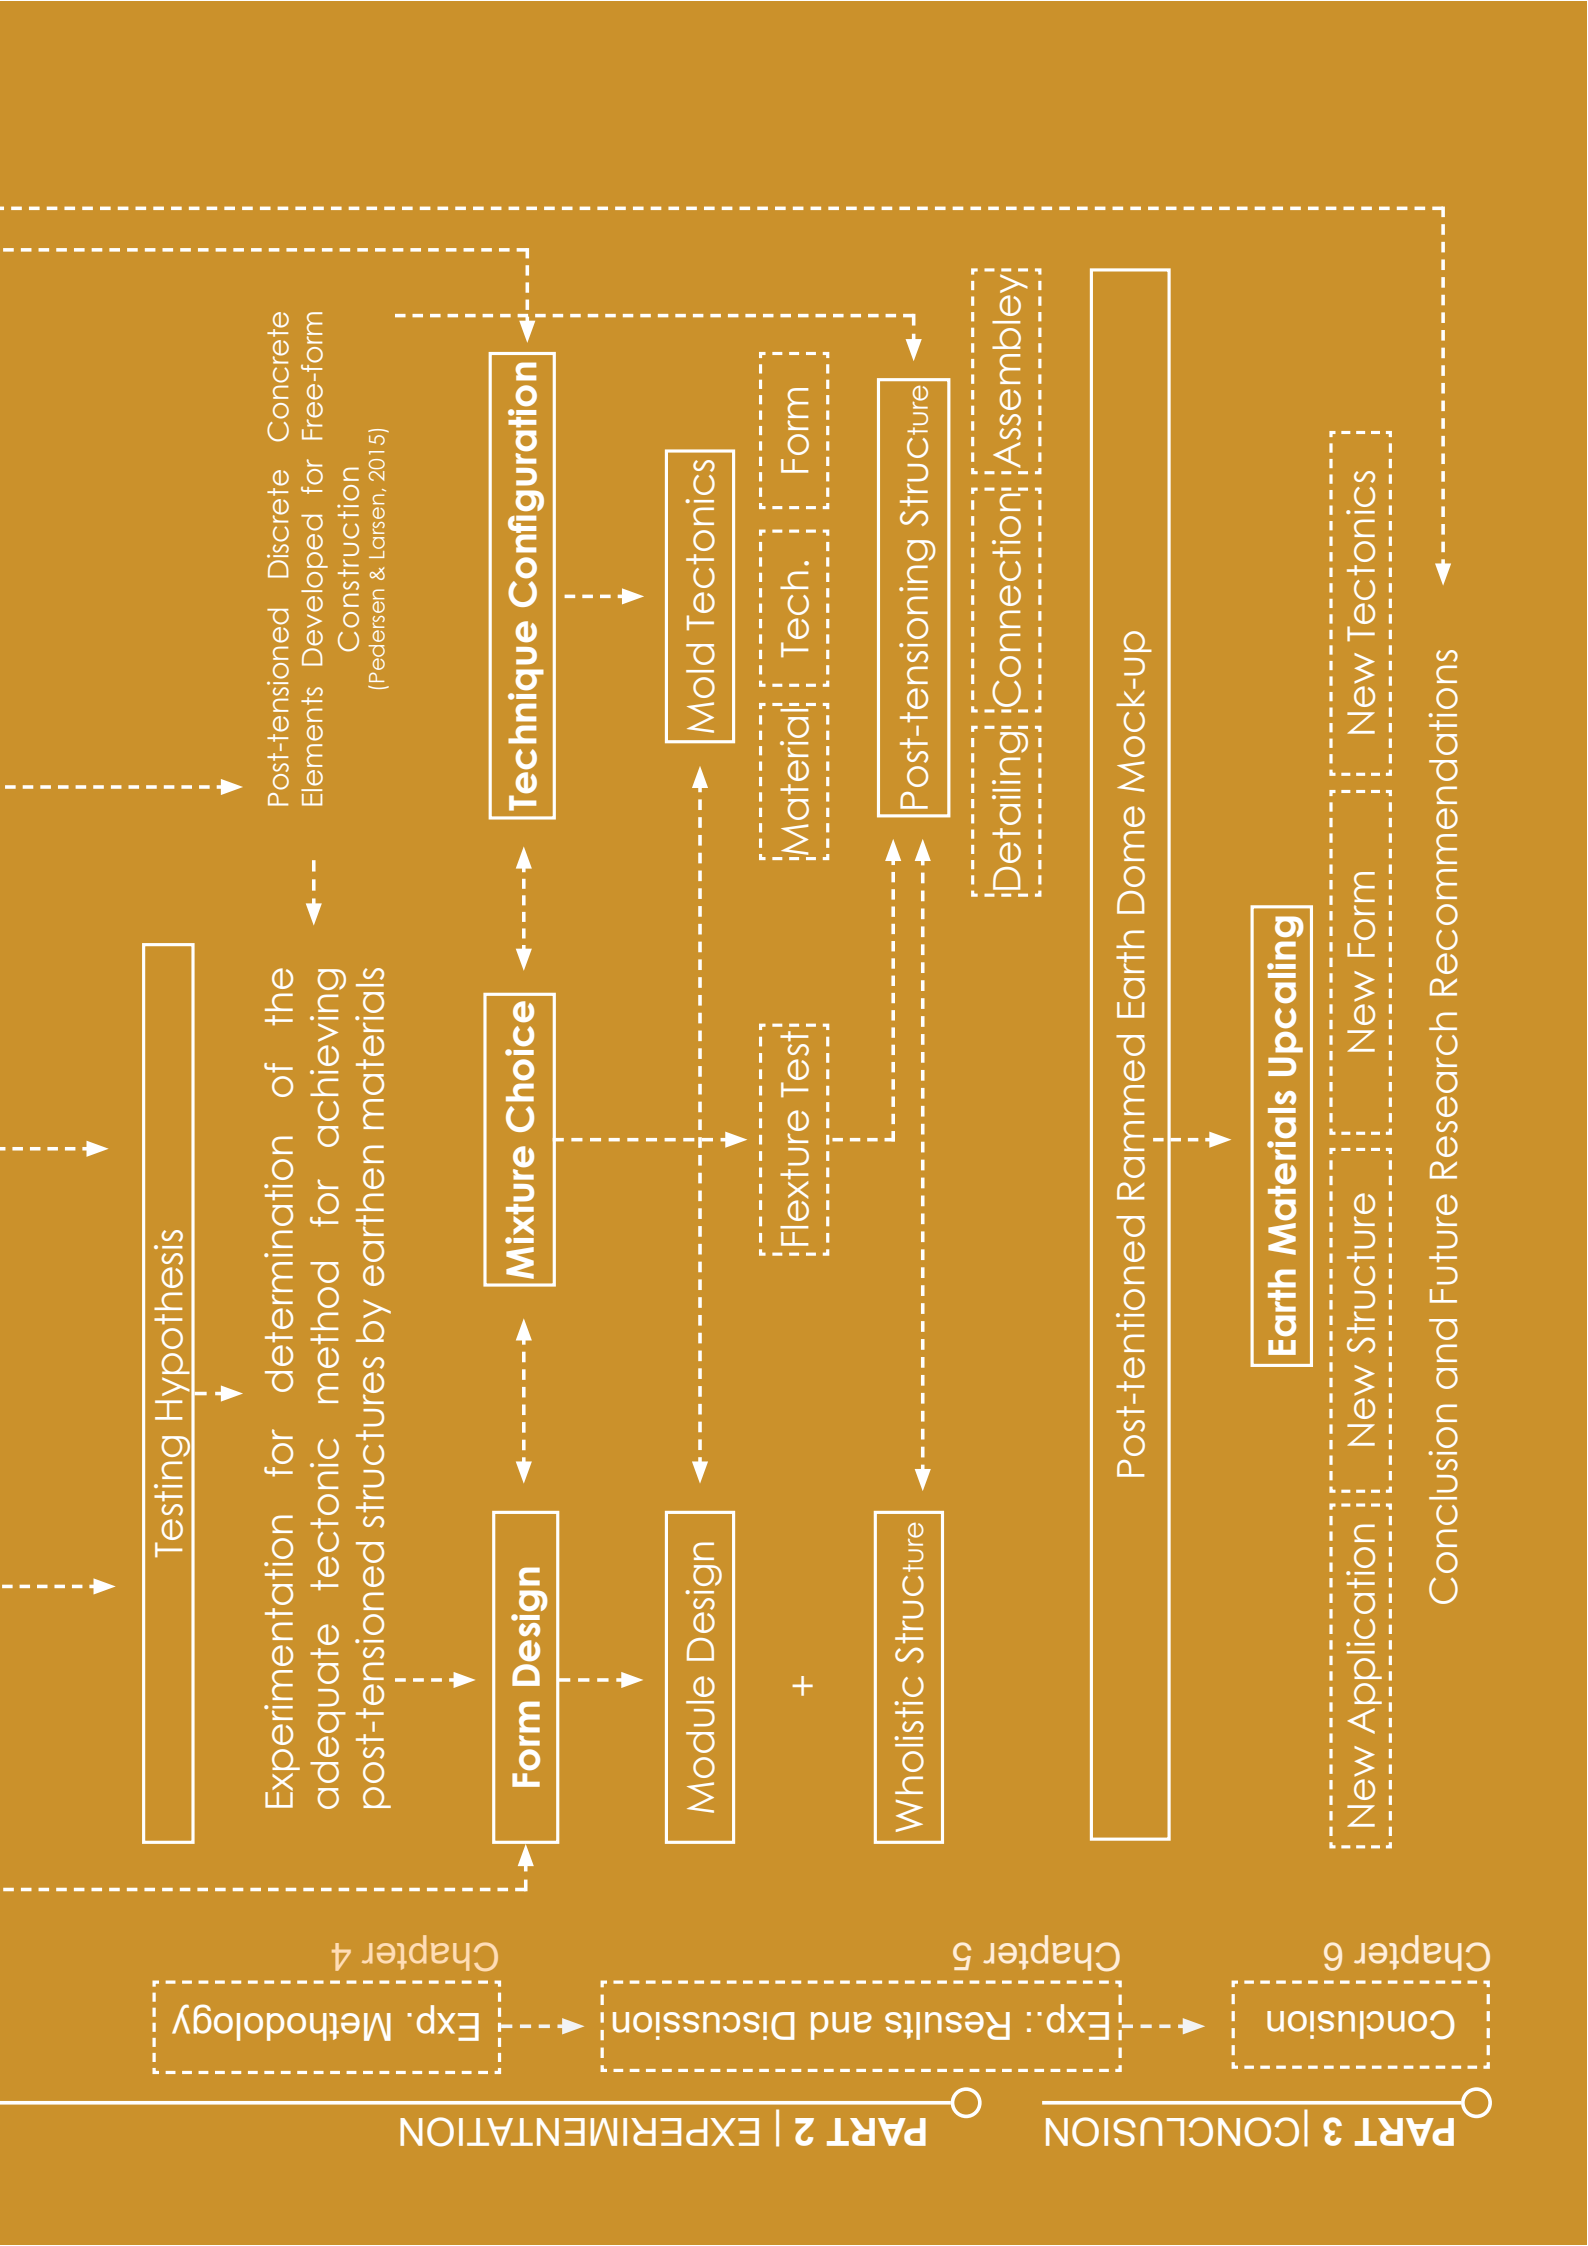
PART 2 | EXPERIMENTATION

PART 3 |CONCLUSION

Chapter 4

Exp. Methodology

Chapter 5

Exp.: Results and Discussion

Chapter 6

Conclusion

Testing Hypothesis

Experimentation for determination of the adequate tectonic method for achieving post-tensioned structures by earthen materials

Post-tensioned Discrete Concrete Elements Developed for Free-form Construction (Pedersen & Larsen, 2015)

Form Design

Mixture Choice

Technique Configuration

Module Design

Mold Tectonics

Material

Tech.

Form

Flexture Test

+

Wholistic Structure

Post-tensioning Structure

Detailing

Connection

Assembley

Post-tentioned Rammed Earth Dome Mock-up

Earth Materials Upcaling

New Application

New Structure

New Form

New Tectonics

Conclusion and Future Research Recommendations